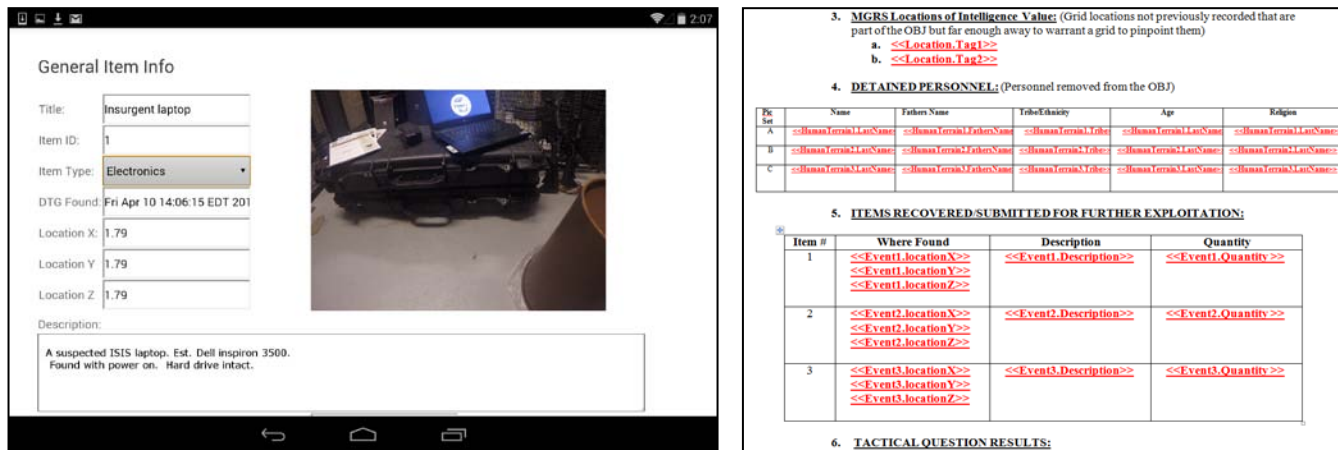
2:07

General Item Info

Title: Insurgent laptop

Item ID: 1

Item Type: Electronics

DTG Found: Fri Apr 10 14:06:15 EDT 201

Location X: 1.79

Location Y: 1.79

Location Z: 1.79

Description:

A suspected ISIS laptop. Est. Dell inspiron 3500.
Found with power on. Hard drive intact.

3. MGRS Locations of Intelligence Value: (Grid locations not previously recorded that are part of the OBJ but far enough away to warrant a grid to pinpoint them)
a. <<Location.Tag1>>
b. <<Location.Tag2>>

4. DETAINED PERSONNEL: (Personnel removed from the OBJ)

| Pic Set | Name | Fathers Name | Tribe/Ethnicity | Age | Religion |
|---|---|---|---|---|---|
| A | <<HumanTerrain1.LastName>> | <<HumanTerrain1.FathersName | <<HumanTerrain1.Tribe>> | <<HumanTerrain1.LastName | <<HumanTerrain1.LastName>> |
| B | <<HumanTerrain2.LastName>> | <<HumanTerrain2.FathersName | <<HumanTerrain2.Tribe>> | <<HumanTerrain2.LastName | <<HumanTerrain2.LastName>> |
| C | <<HumanTerrain3.LastName>> | <<HumanTerrain3.FathersName | <<HumanTerrain3.Tribe>> | <<HumanTerrain3.LastName | <<HumanTerrain3.LastName>> |

5. ITEMS RECOVERED/SUBMITTED FOR FURTHER EXPLOITATION:

| Item # | Where Found | Description | Quantity |
|---|---|---|---|
| 1 | <<Event1.locationX>> <<Event1.locationY>> <<Event1.locationZ>> | <<Event1.Description>> | <<Event1.Quantity>> |
| 2 | <<Event2.locationX>> <<Event2.locationY>> <<Event2.locationZ>> | <<Event2.Description>> | <<Event2.Quantity>> |
| 3 | <<Event3.locationX>> <<Event3.locationY>> <<Event3.locationZ>> | <<Event3.Description>> | <<Event3.Quantity>> |

6. TACTICAL QUESTION RESULTS: